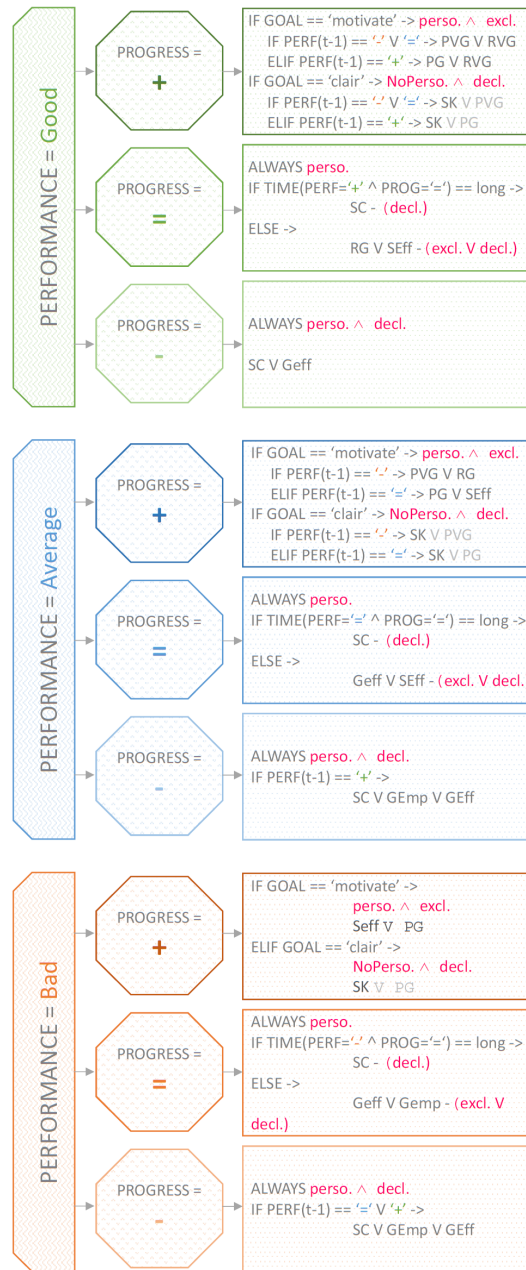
PERFORMANCE = Good

PROGRESS =
+

IF GOAL == 'motivate' -> perso. ∧ excl.
IF PERF(t-1) == '-' V '=' -> PVG V RVG
ELIF PERF(t-1) == '+' -> PG V RVG
IF GOAL == 'clair' -> NoPerso. ∧ decl.
IF PERF(t-1) == '-' V '=' -> SK V PVG
ELIF PERF(t-1) == '+' -> SK V PG

PROGRESS =
=

ALWAYS perso.
IF TIME(PERF='+' ^ PROG='=') == long ->
SC - (decl.)
ELSE ->
RG V SEff - (excl. V decl.)

PROGRESS =
-

ALWAYS perso. ∧ decl.

SC V Geff

PERFORMANCE = Average

PROGRESS =
+

IF GOAL == 'motivate' -> perso. ∧ excl.
IF PERF(t-1) == '-' -> PVG V RG
ELIF PERF(t-1) == '=' -> PG V SEff
IF GOAL == 'clair' -> NoPerso. ∧ decl.
IF PERF(t-1) == '-' -> SK V PVG
ELIF PERF(t-1) == '=' -> SK V PG

PROGRESS =
=

ALWAYS perso.
IF TIME(PERF='=' ^ PROG='=') == long ->
SC - (decl.)
ELSE ->
Geff V SEff - (excl. V decl.

PROGRESS =
-

ALWAYS perso. ∧ decl.
IF PERF(t-1) == '+' ->
SC V GEmp V GEff

PERFORMANCE = Bad

PROGRESS =
+

IF GOAL == 'motivate' ->
perso. ∧ excl.
Seff V PG
ELIF GOAL == 'clair' ->
NoPerso. ∧ decl.
SK V PG

PROGRESS =
=

ALWAYS perso.
IF TIME(PERF='-' ^ PROG='=') == long ->
SC - (decl.)
ELSE ->
Geff V Gemp - (excl. V decl.)

PROGRESS =
-

ALWAYS perso. ∧ decl.
IF PERF(t-1) == '=' V '+' ->
SC V GEmp V GEff